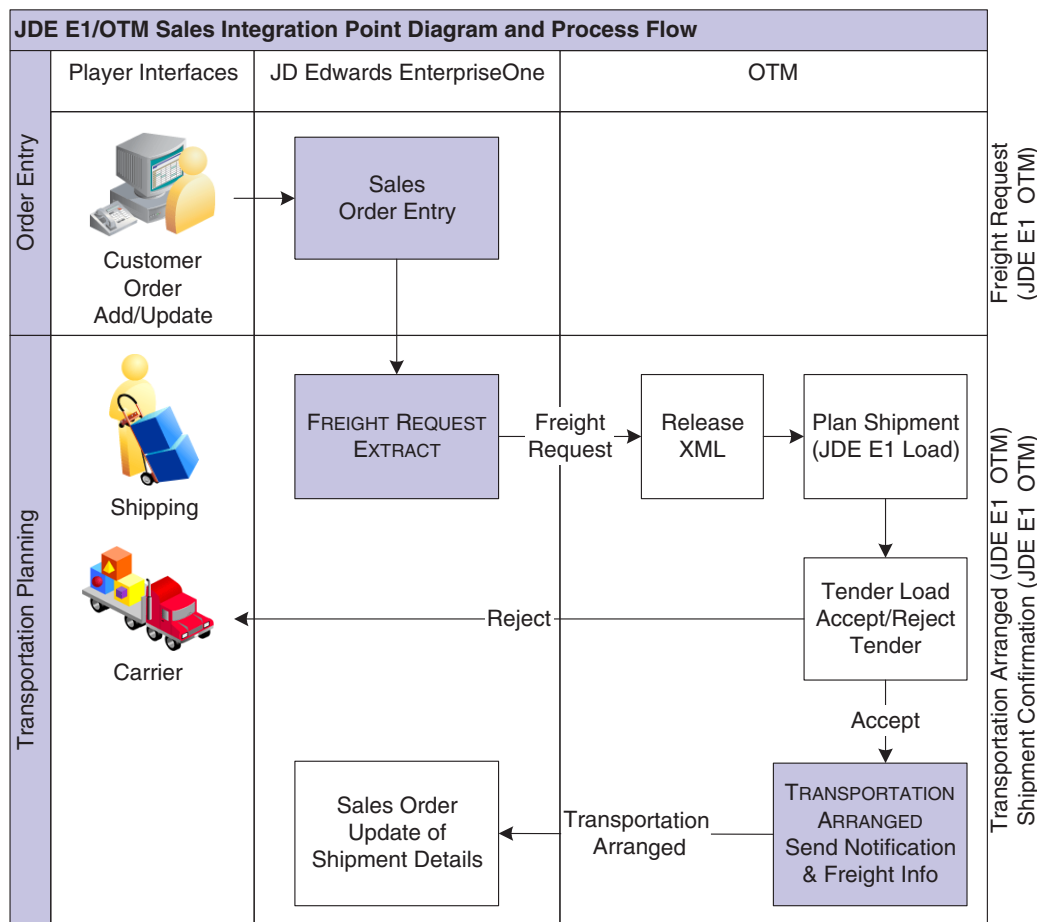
JDE E1/OTM Sales Integration Point Diagram and Process Flow

Player Interfaces

JD Edwards EnterpriseOne

OTM

Order Entry

Customer Order Add/Update

Sales Order Entry

Freight Request (JDE E1 OTM)

Transportation Planning

Shipping

Carrier

FREIGHT REQUEST EXTRACT

Freight Request

Release XML

Plan Shipment (JDE E1 Load)

Tender Load Accept/Reject Tender

Reject

Accept

Sales Order Update of Shipment Details

Transportation Arranged

TRANSPORTATION ARRANGED Send Notification & Freight Info

Transportation Arranged (JDE E1 OTM)
Shipment Confirmation (JDE E1 OTM)